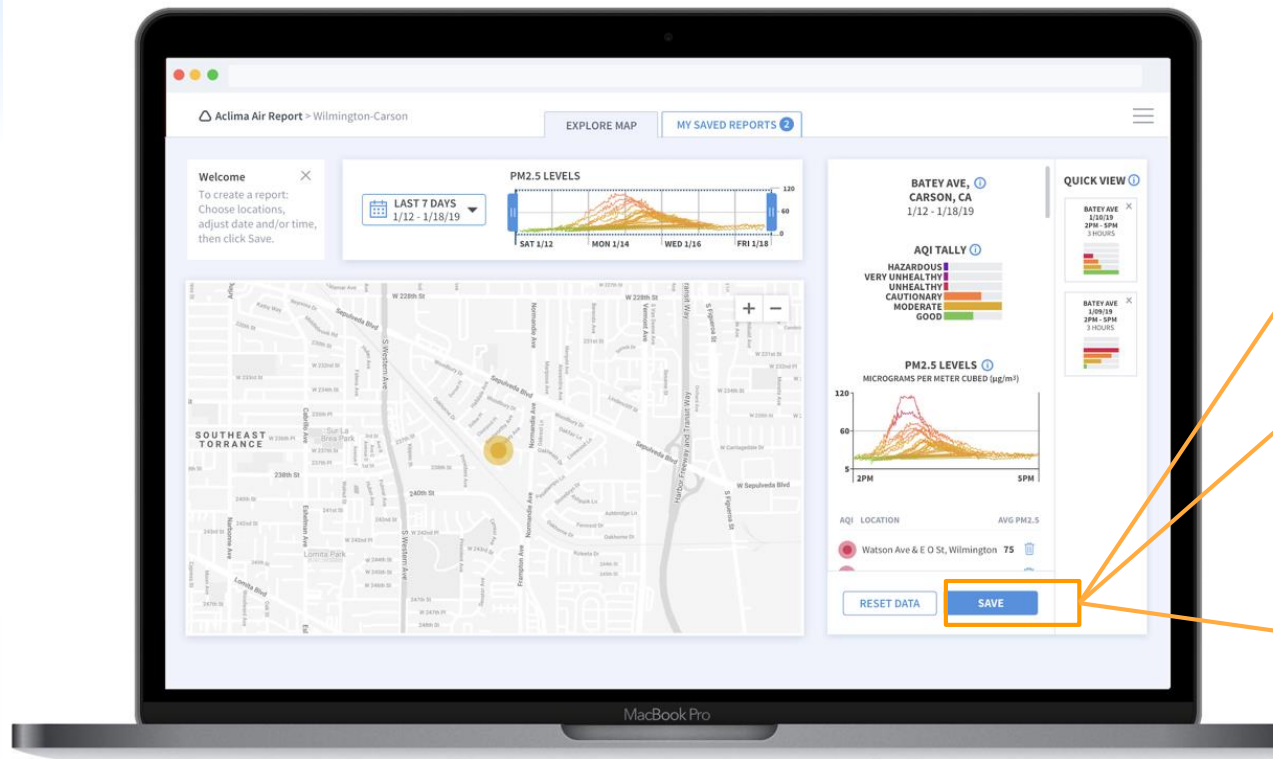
Aclima Air Report > Wilmington-Carson

EXPLORE MAP

MY SAVED REPORTS 2

Welcome
To create a report: Choose locations, adjust date and/or time, then click Save.

LAST 7 DAYS
1/12 - 1/18/19

PM2.5 LEVELS

120
60
0

SAT 1/12 MON 1/14 WED 1/16 FRI 1/18

W 228th St
Sepulveda Blvd
S Western Ave
Normandie Ave
SOUTHEAST TORRANCE
Sur La Brea Park
238th St
240th St
Lomita Park
Harbor Freeway and Transit Way
W Sepulveda Blvd
Frampton Ave
Lomita Blvd

+ −

BATEY AVE, CARSON, CA
1/12 - 1/18/19

AQI TALLY

HAZARDOUS
VERY UNHEALTHY
UNHEALTHY
CAUTIONARY
MODERATE
GOOD

PM2.5 LEVELS
MICROGRAMS PER METER CUBED (µg/m³)

120
60
5
2PM 5PM

AQI LOCATION AVG PM2.5

Watson Ave & E O St, Wilmington 75

RESET DATA

SAVE

QUICK VIEW

BATEY AVE
1/10/19
2PM - 5PM
3 HOURS

BATEY AVE
1/09/19
2PM - 5PM
3 HOURS

MacBook Pro